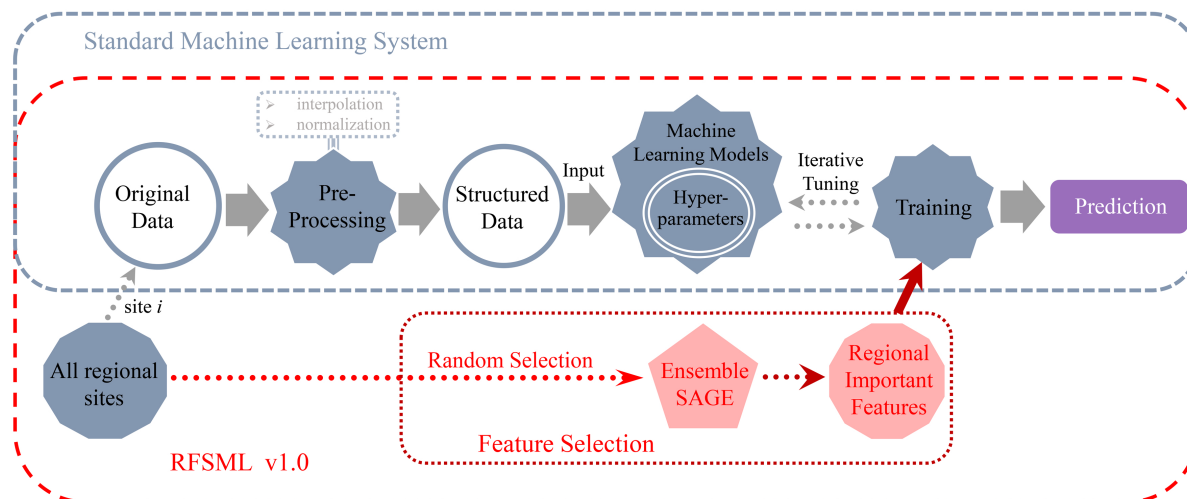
Standard Machine Learning System

interpolation
normalization

Original Data

Pre-Processing

Structured Data

Input

Machine Learning Models

Hyper-parameters

Iterative Tuning

Training

Prediction

site $i$

All regional sites

Random Selection

Ensemble SAGE

Regional Important Features

Feature Selection

RFSML v1.0